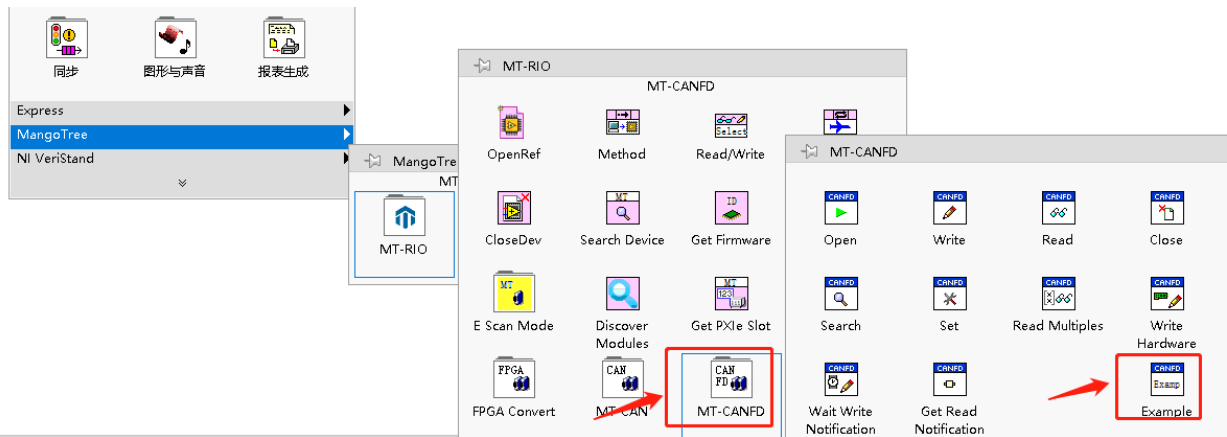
同步

图形与声音

报表生成

Express

MangoTree

NI VeriStand

MangoTre

MT

MT-RIO

MT-RIO

MT-CANFD

OpenRef

Method

Read/Write

CloseDev

Search Device

Get Firmware

E Scan Mode

Discover Modules

Get PXIe Slot

FPGA Convert

MT-CAN

MT-CANFD

MT-CANFD

Open

Write

Read

Close

Search

Set

Read Multiples

Write Hardware

Wait Write Notification

Get Read Notification

Example